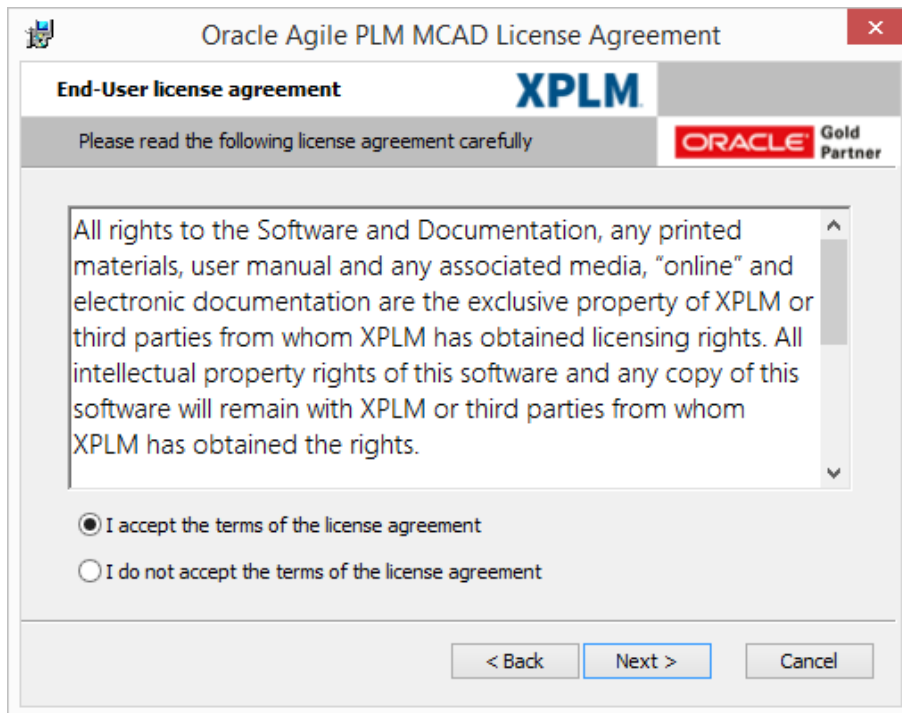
Oracle Agile PLM MCAD License Agreement

End-User license agreement

XPLM

Please read the following license agreement carefully

ORACLE Gold Partner

All rights to the Software and Documentation, any printed materials, user manual and any associated media, “online” and electronic documentation are the exclusive property of XPLM or third parties from whom XPLM has obtained licensing rights. All intellectual property rights of this software and any copy of this software will remain with XPLM or third parties from whom XPLM has obtained the rights.

I accept the terms of the license agreement

I do not accept the terms of the license agreement

< Back

Next >

Cancel